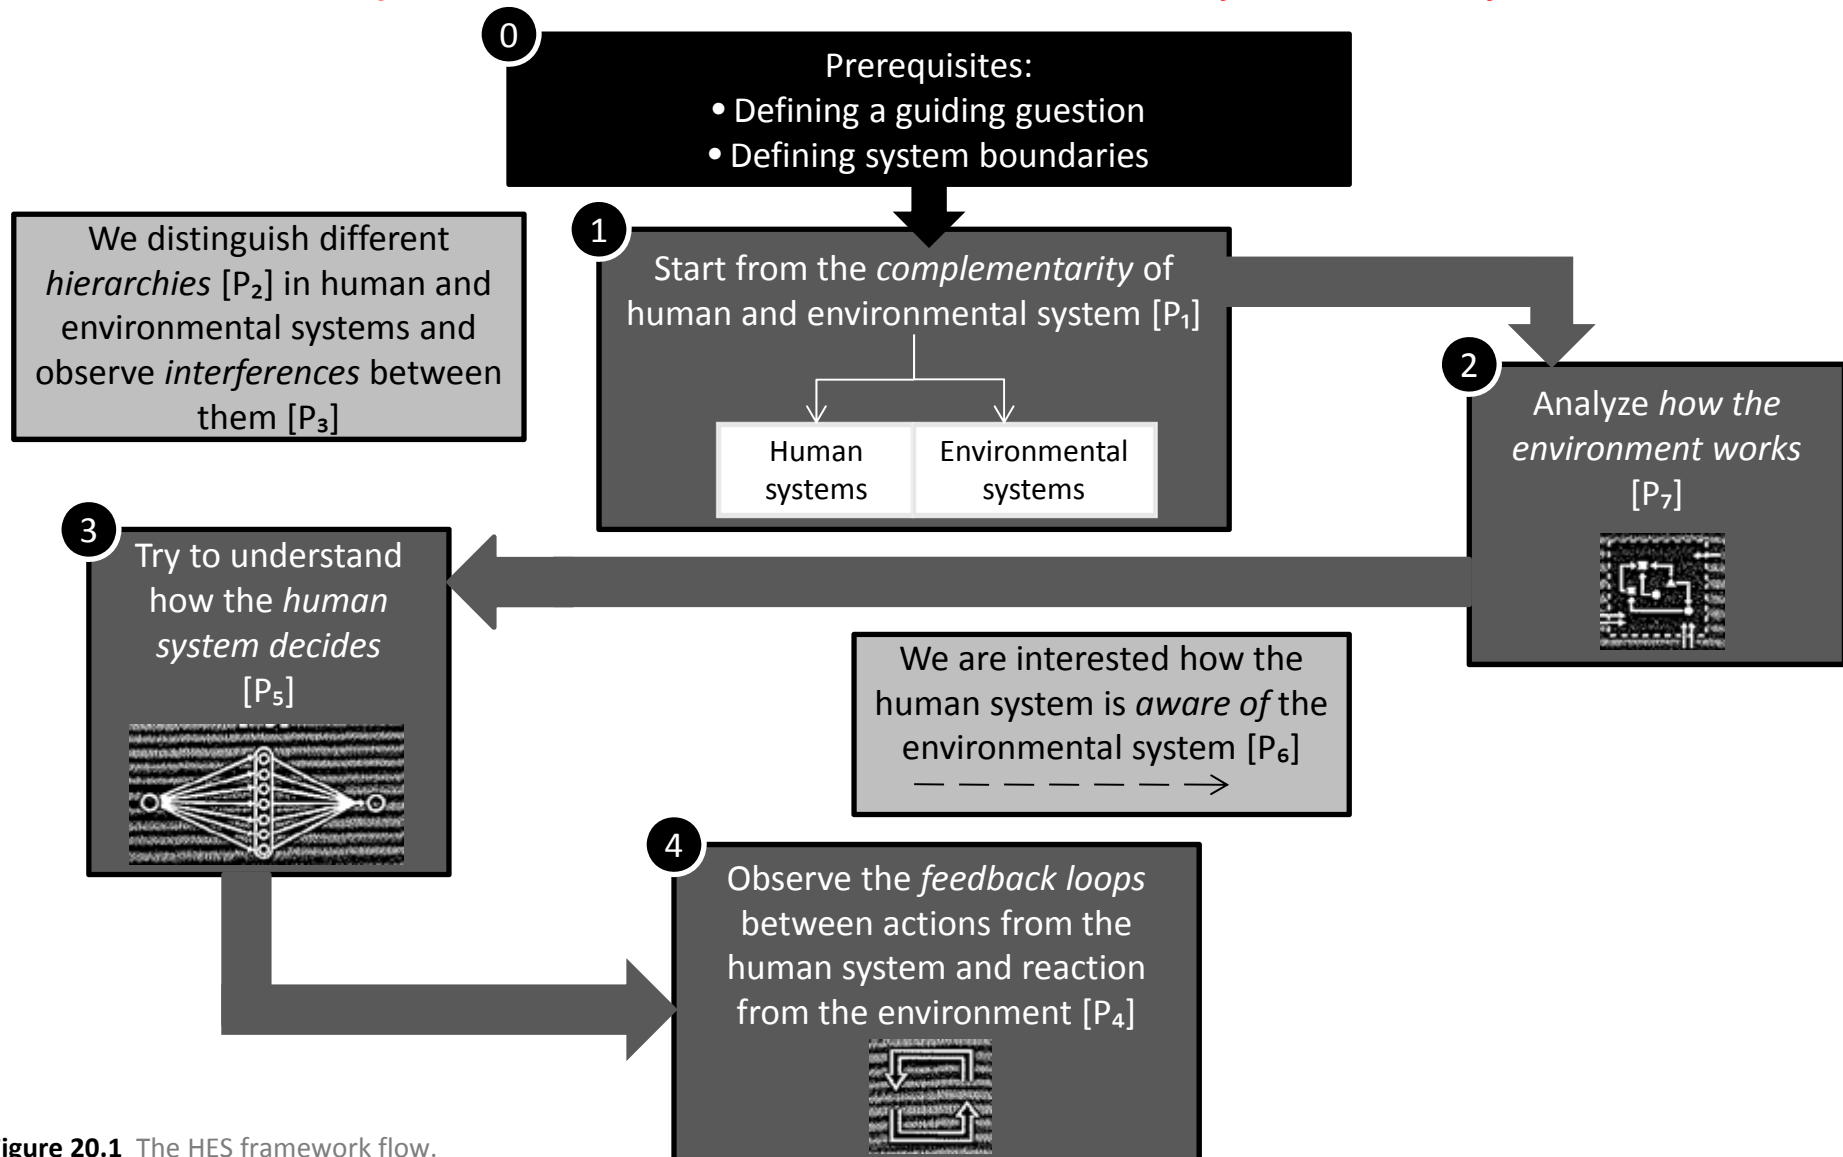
0

Prerequisites:
• Defining a guiding guestion
• Defining system boundaries

We distinguish different *hierarchies* [P$_2$] in human and environmental systems and observe *interferences* between them [P$_3$]

1

Start from the *complementarity* of human and environmental system [P$_1$]

Human systems

Environmental systems

2

Analyze *how the environment works* [P$_7$]

3

Try to understand how the *human system decides* [P$_5$]

We are interested how the human system is *aware of* the environmental system [P$_6$]

4

Observe the *feedback loops* between actions from the human system and reaction from the environment [P$_4$]

igure 20.1 The HES framework flow.